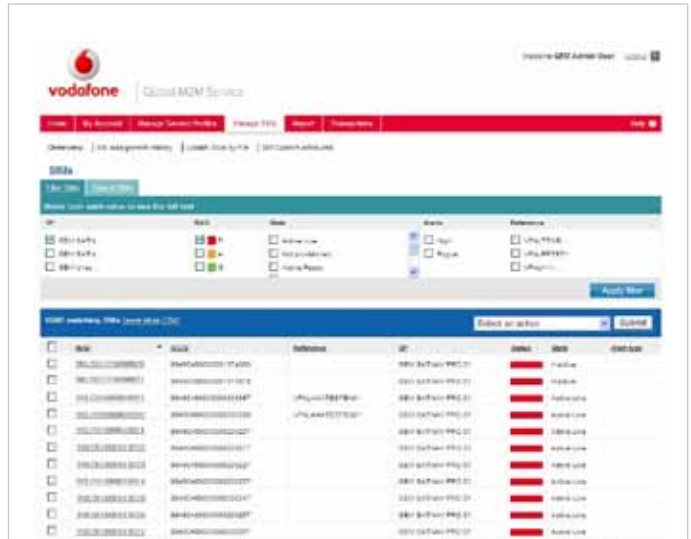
vodafone | Global M2M Service

Welcome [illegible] | Logout

Home | My Account | Manage Service Profiles | Manage SIMs | Report | Transactions | Help

Overview | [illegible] | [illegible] | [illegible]

SIMs

Filter SIMs | Search SIMs

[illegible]

SP | RAG | State | Roams | Reference

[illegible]

Apply filter

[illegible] SIMs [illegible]

Select an action | Submit

| MSI | ICCID | Reference | SP | Status | State | Start date |
|---|---|---|---|---|---|---|
| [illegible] | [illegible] | | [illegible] | | Inactive | |
| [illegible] | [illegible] | | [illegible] | | Inactive | |
| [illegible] | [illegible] | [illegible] | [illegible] | | Active Live | |
| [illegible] | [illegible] | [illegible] | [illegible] | | Active Live | |
| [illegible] | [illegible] | | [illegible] | | Active Live | |
| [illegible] | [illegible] | | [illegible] | | Active Live | |
| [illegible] | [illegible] | | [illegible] | | Active Live | |
| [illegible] | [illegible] | | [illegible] | | Active Live | |
| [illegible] | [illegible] | | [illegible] | | Active Live | |
| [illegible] | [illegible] | | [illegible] | | Active Live | |
| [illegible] | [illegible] | | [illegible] | | Active Live | |